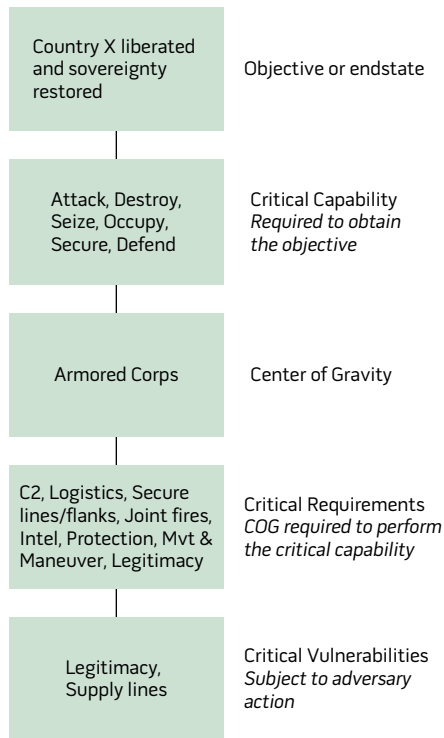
Country X liberated and sovereignty restored

Objective or endstate

Attack, Destroy, Seize, Occupy, Secure, Defend

Critical Capability
*Required to obtain the objective*

Armored Corps

Center of Gravity

C2, Logistics, Secure lines/flanks, Joint fires, Intel, Protection, Mvt & Maneuver, Legitimacy

Critical Requirements
*COG required to perform the critical capability*

Legitimacy, Supply lines

Critical Vulnerabilities
*Subject to adversary action*